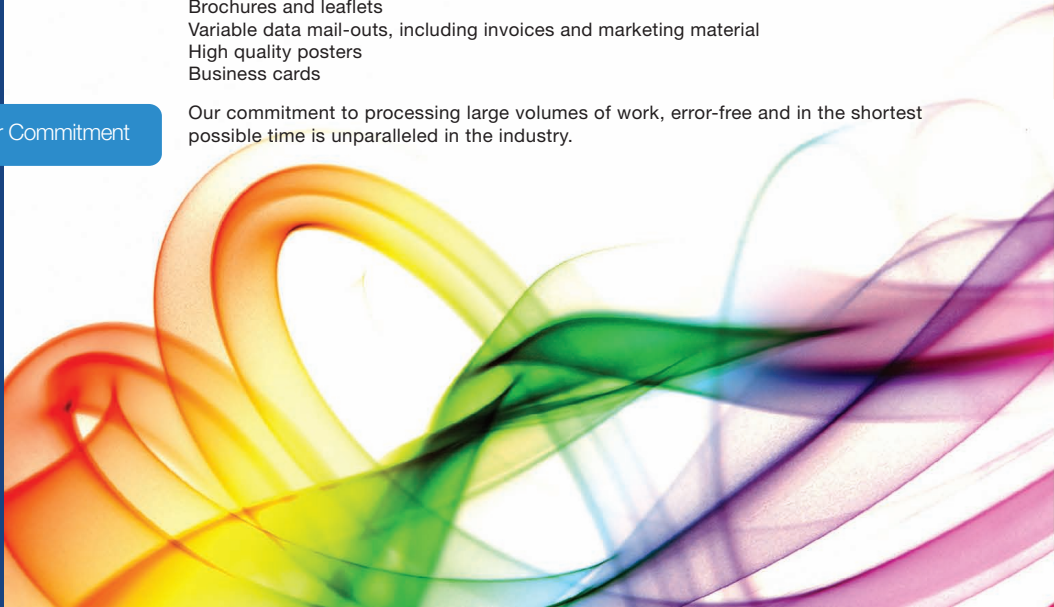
Brochures and leaflets
Variable data mail-outs, including invoices and marketing material
High quality posters
Business cards

r Commitment

Our commitment to processing large volumes of work, error-free and in the shortest possible time is unparalleled in the industry.